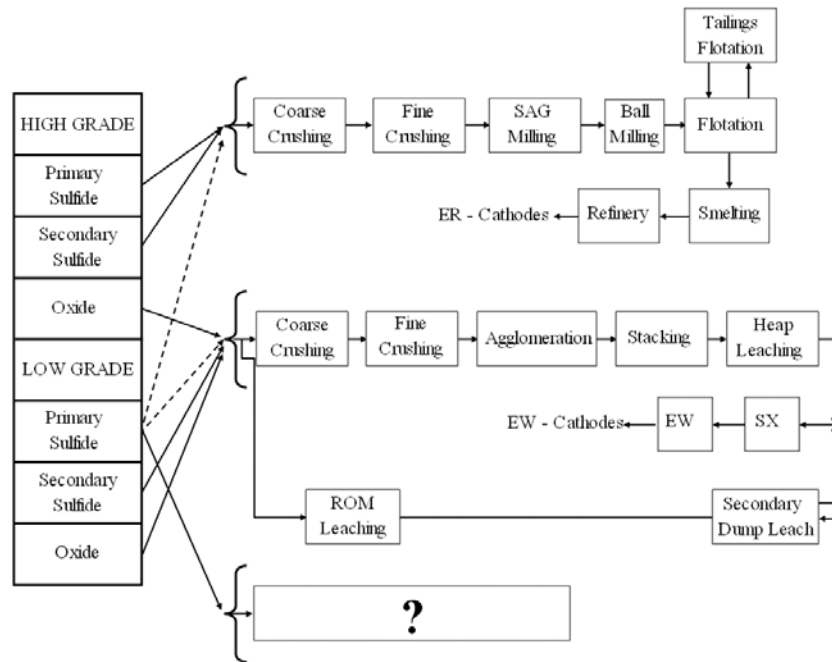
HIGH GRADE

Primary Sulfide

Secondary Sulfide

Oxide

LOW GRADE

Primary Sulfide

Secondary Sulfide

Oxide

Tailings Flotation

Coarse Crushing

Fine Crushing

SAG Milling

Ball Milling

Flotation

ER - Cathodes

Refinery

Smelting

Coarse Crushing

Fine Crushing

Agglomeration

Stacking

Heap Leaching

EW - Cathodes

EW

SX

ROM Leaching

Secondary Dump Leach

?